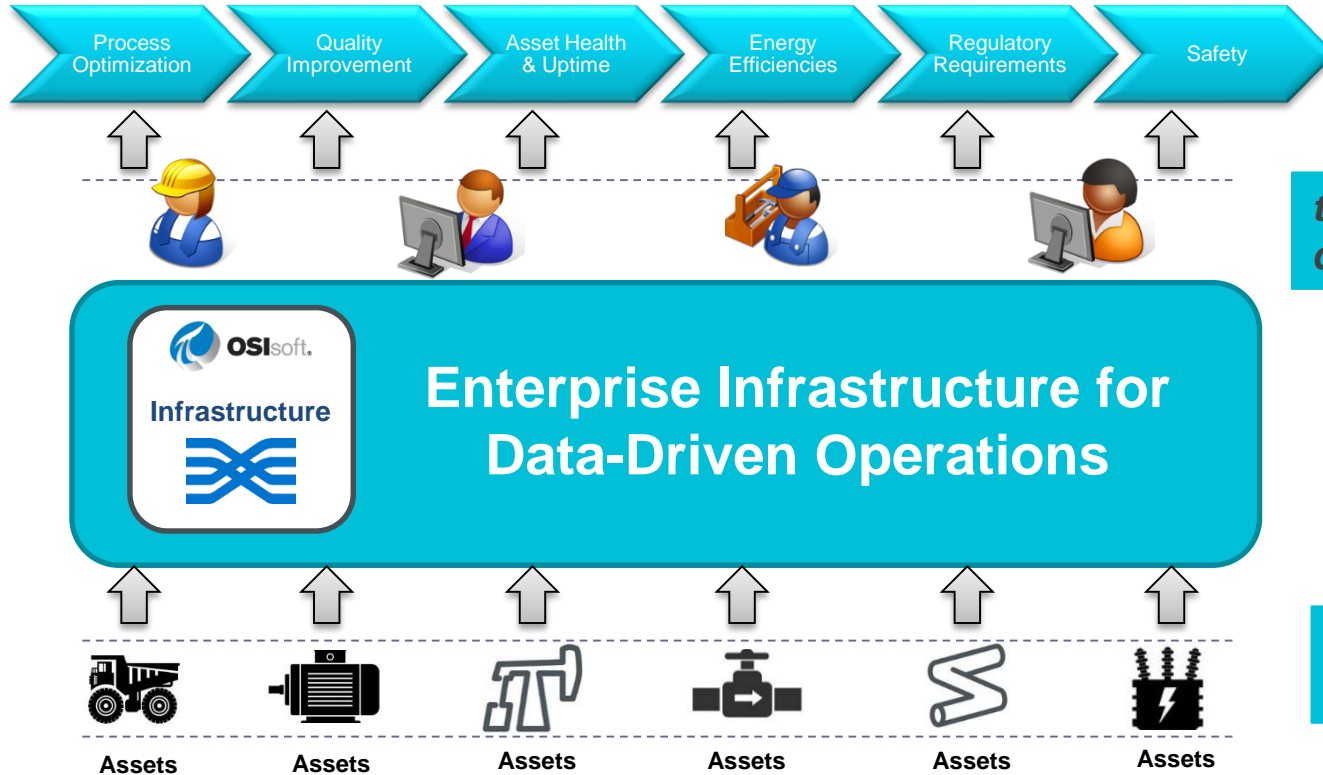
Process Optimization

Quality Improvement

Asset Health & Uptime

Energy Efficiencies

Regulatory Requirements

Safety

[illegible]

OSIsoft.

Infrastructure

Enterprise Infrastructure for Data-Driven Operations

Assets

Assets

Assets

Assets

Assets

Assets